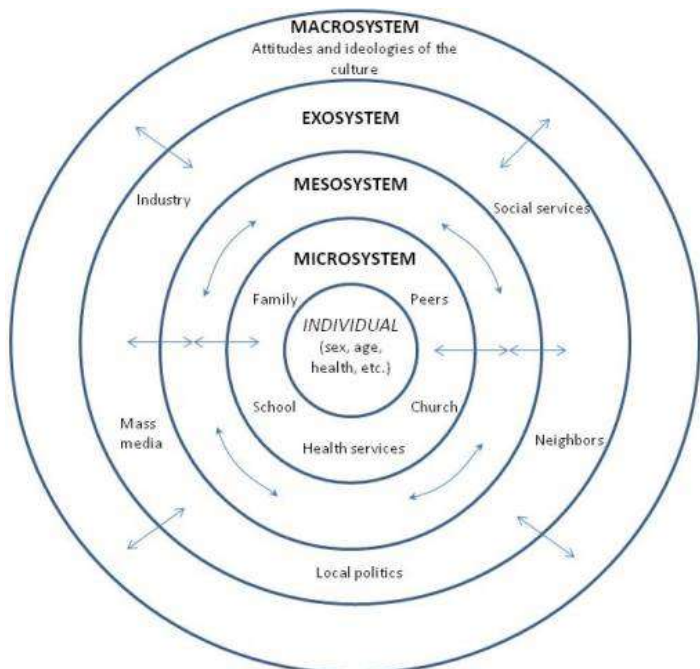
MACROSYSTEM
Attitudes and ideologies of the culture

EXOSYSTEM

Industry

Social services

MESOSYSTEM

MICROSYSTEM

Family

Peers

INDIVIDUAL
(sex, age, health, etc.)

School

Church

Health services

Mass media

Neighbors

Local politics